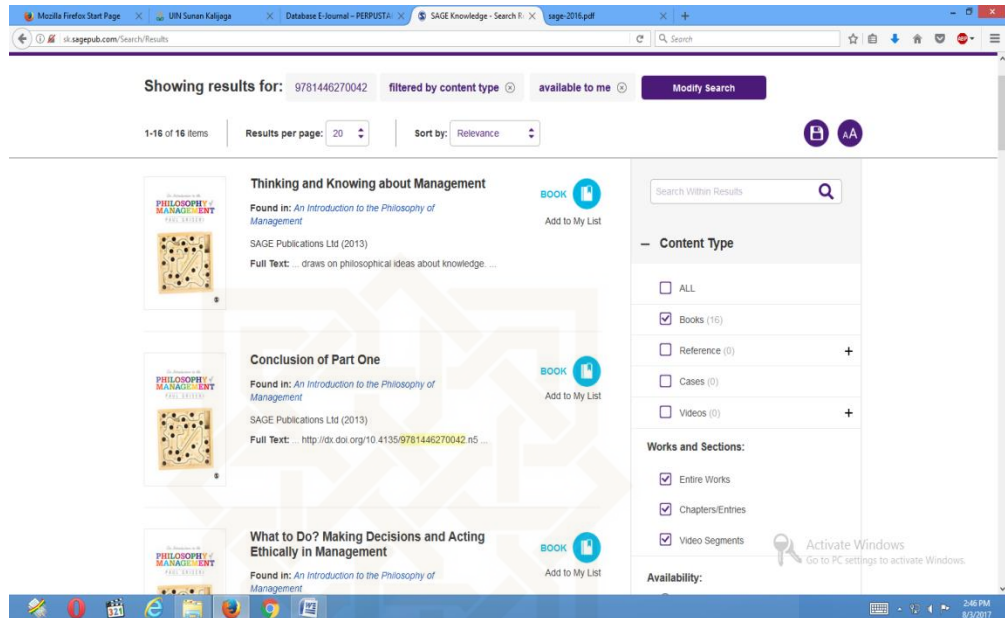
Mozilla Firefox Start Page × UIN Sunan Kalijaga × Database E-Journal – PERPUSTA × SAGE Knowledge - Search R × sage-2016.pdf × +

sk.sagepub.com/Search/Results

Search

Showing results for: 9781446270042 filtered by content type ⊗ available to me ⊗ Modify Search

1-16 of 16 items Results per page: 20 Sort by: Relevance

AA

PHILOSOPHY MANAGEMENT PAUL GRIFFIN

Thinking and Knowing about Management

Found in: An Introduction to the Philosophy of Management

SAGE Publications Ltd (2013)

Full Text: ... draws on philosophical ideas about knowledge. ...

BOOK

Add to My List

PHILOSOPHY MANAGEMENT

Conclusion of Part One

Found in: An Introduction to the Philosophy of Management

SAGE Publications Ltd (2013)

Full Text: ... http://dx.doi.org/10.4135/9781446270042.n5 ...

BOOK

Add to My List

PHILOSOPHY MANAGEMENT

What to Do? Making Decisions and Acting Ethically in Management

Found in: An Introduction to the Philosophy of Management

BOOK

Add to My List

Search Within Results

– Content Type

ALL

Books (16)

Reference (0) +

Cases (0)

Videos (0) +

Works and Sections:

Entire Works

Chapters/Entries

Video Segments

Availability:

Activate Windows
Go to PC settings to activate Windows.

2:46 PM
8/3/2017